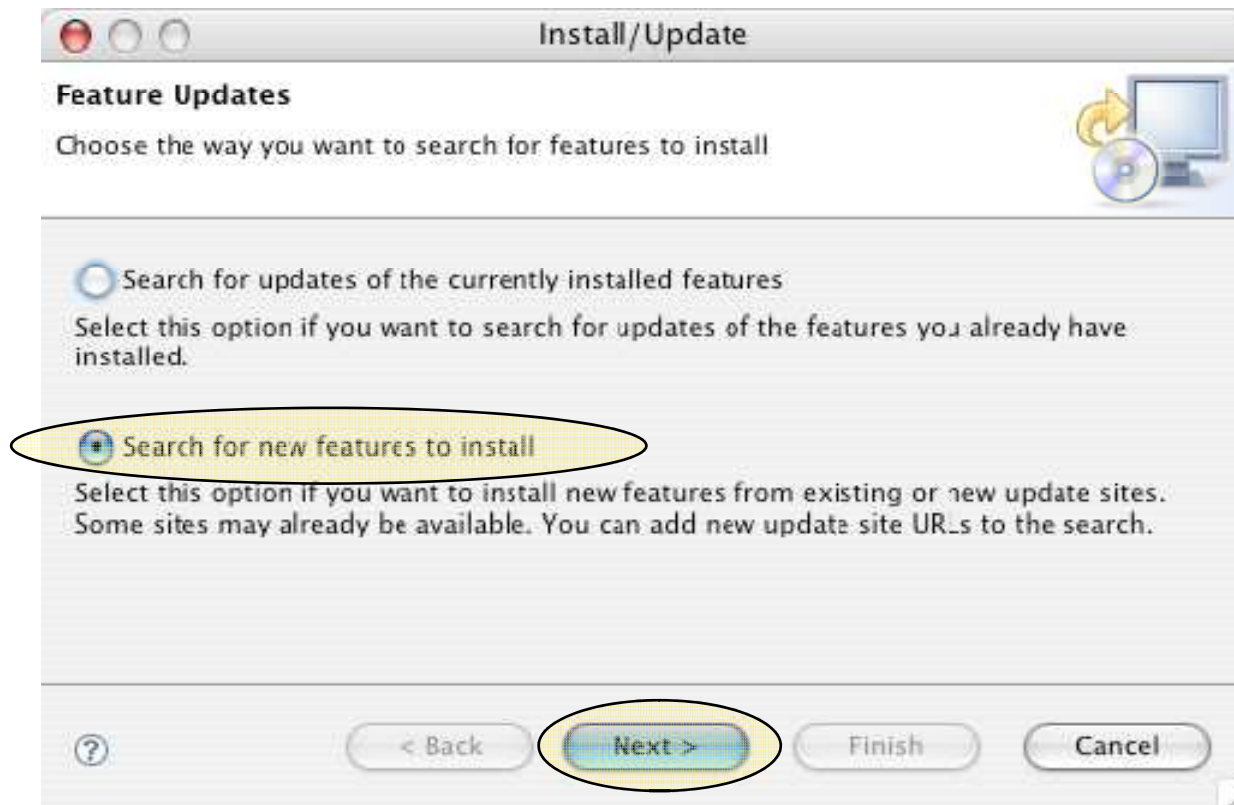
Install/Update

Feature Updates

Choose the way you want to search for features to install

Search for updates of the currently installed features

Select this option if you want to search for updates of the features you already have installed.

Search for new features to install

Select this option if you want to install new features from existing or new update sites. Some sites may already be available. You can add new update site URLs to the search.

?

< Back

Next >

Finish

Cancel